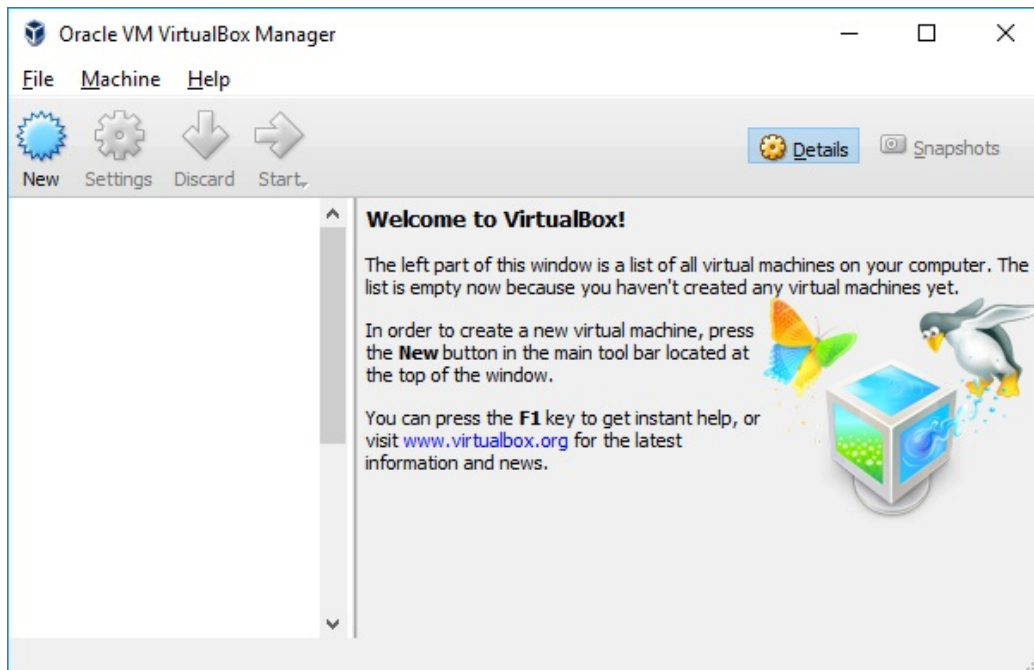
Oracle VM VirtualBox Manager

File Machine Help

New Settings Discard Start

Details Snapshots

Welcome to VirtualBox!

The left part of this window is a list of all virtual machines on your computer. The list is empty now because you haven't created any virtual machines yet.

In order to create a new virtual machine, press the **New** button in the main tool bar located at the top of the window.

You can press the **F1** key to get instant help, or visit www.virtualbox.org for the latest information and news.